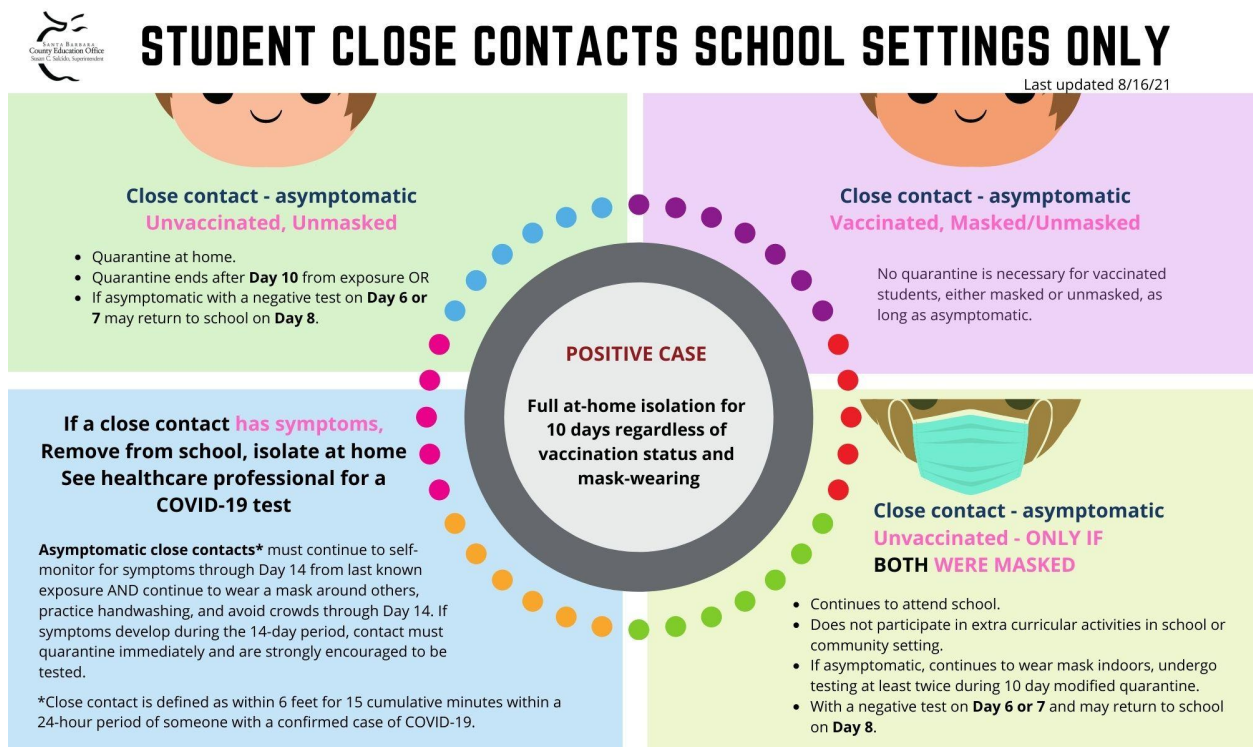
SANTA BARBARA
County Education Office
Susan C. Salcido, Superintendent

STUDENT CLOSE CONTACTS SCHOOL SETTINGS ONLY

Last updated 8/16/21

Close contact - asymptomatic
Unvaccinated, Unmasked

- Quarantine at home.
- Quarantine ends after **Day 10** from exposure OR
- If asymptomatic with a negative test on **Day 6 or 7** may return to school on **Day 8**.

Close contact - asymptomatic
Vaccinated, Masked/Unmasked

No quarantine is necessary for vaccinated students, either masked or unmasked, as long as asymptomatic.

POSITIVE CASE

Full at-home isolation for 10 days regardless of vaccination status and mask-wearing

If a close contact has symptoms,
Remove from school, isolate at home
See healthcare professional for a COVID-19 test

**Asymptomatic close contacts*** must continue to self-monitor for symptoms through Day 14 from last known exposure AND continue to wear a mask around others, practice handwashing, and avoid crowds through Day 14. If symptoms develop during the 14-day period, contact must quarantine immediately and are strongly encouraged to be tested.

*Close contact is defined as within 6 feet for 15 cumulative minutes within a 24-hour period of someone with a confirmed case of COVID-19.

Close contact - asymptomatic
Unvaccinated - ONLY IF
BOTH WERE MASKED

- Continues to attend school.
- Does not participate in extra curricular activities in school or community setting.
- If asymptomatic, continues to wear mask indoors, undergo testing at least twice during 10 day modified quarantine.
- With a negative test on **Day 6 or 7** and may return to school on **Day 8**.